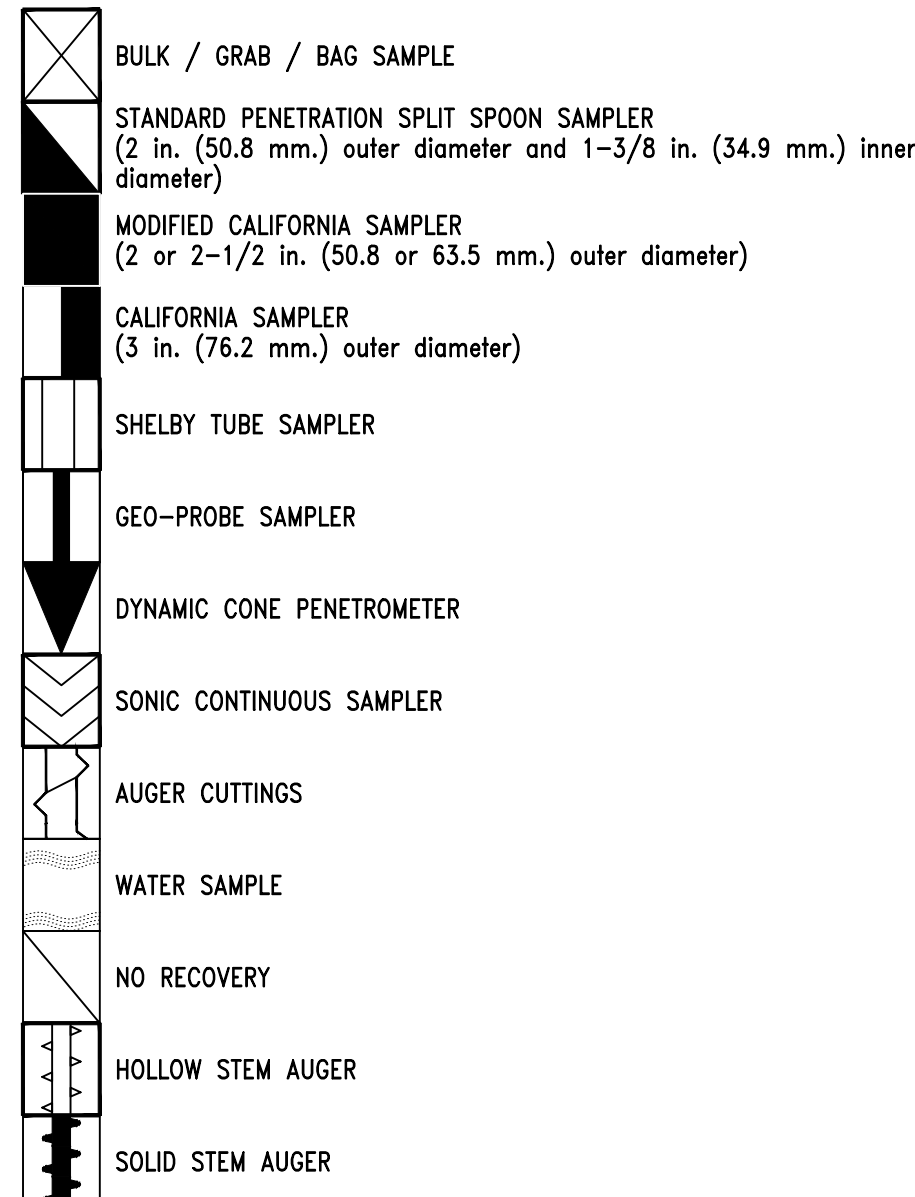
BULK / GRAB / BAG SAMPLE

STANDARD PENETRATION SPLIT SPOON SAMPLER
(2 in. (50.8 mm.) outer diameter and 1–3/8 in. (34.9 mm.) inner diameter)

MODIFIED CALIFORNIA SAMPLER
(2 or 2–1/2 in. (50.8 or 63.5 mm.) outer diameter)

CALIFORNIA SAMPLER
(3 in. (76.2 mm.) outer diameter)

SHELBY TUBE SAMPLER

GEO–PROBE SAMPLER

DYNAMIC CONE PENETROMETER

SONIC CONTINUOUS SAMPLER

AUGER CUTTINGS

WATER SAMPLE

NO RECOVERY

HOLLOW STEM AUGER

SOLID STEM AUGER